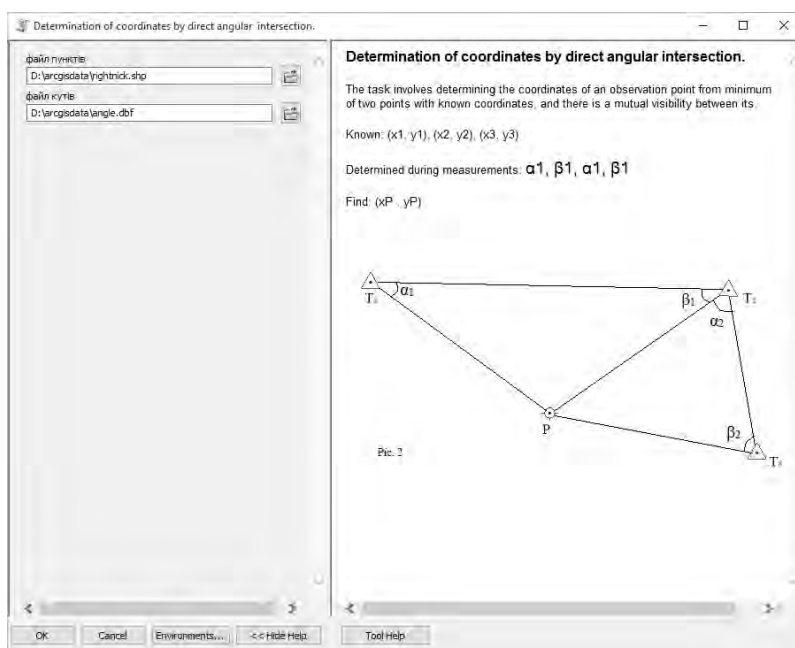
Determination of coordinates by direct angular intersection.

файл пунктів
D:\arcgisdata\rightnick.shp
файл кутів
D:\arcgisdata\angle.dbf

Determination of coordinates by direct angular intersection.

The task involves determining the coordinates of an observation point from minimum of two points with known coordinates, and there is a mutual visibility between its.

Known: (x1, y1), (x2, y2), (x3, y3)

Determined during measurements: α1, β1, α1, β1

Find: (xP , yP)

T₁ α₁ β₁ T₂ α₂ P β₂ T₃

Рис. 2

OK Cancel Environments... << Hide Help Tool Help